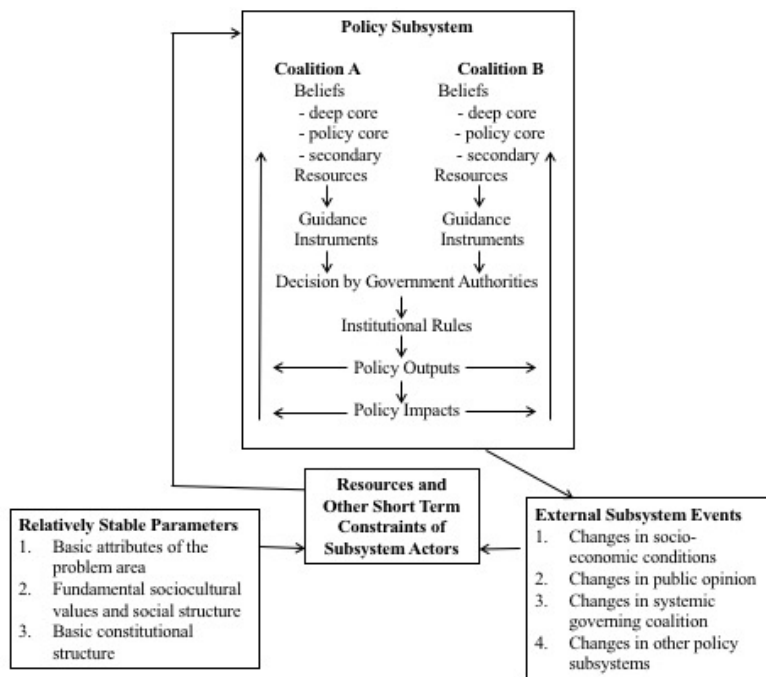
Policy Subsystem

Coalition A
Beliefs
- deep core
- policy core
- secondary
Resources
Guidance Instruments

Coalition B
Beliefs
- deep core
- policy core
- secondary
Resources
Guidance Instruments

Decision by Government Authorities
Institutional Rules
Policy Outputs
Policy Impacts

Resources and Other Short Term Constraints of Subsystem Actors

Relatively Stable Parameters
1. Basic attributes of the problem area
2. Fundamental sociocultural values and social structure
3. Basic constitutional structure

External Subsystem Events
1. Changes in socioeconomic conditions
2. Changes in public opinion
3. Changes in systemic governing coalition
4. Changes in other policy subsystems